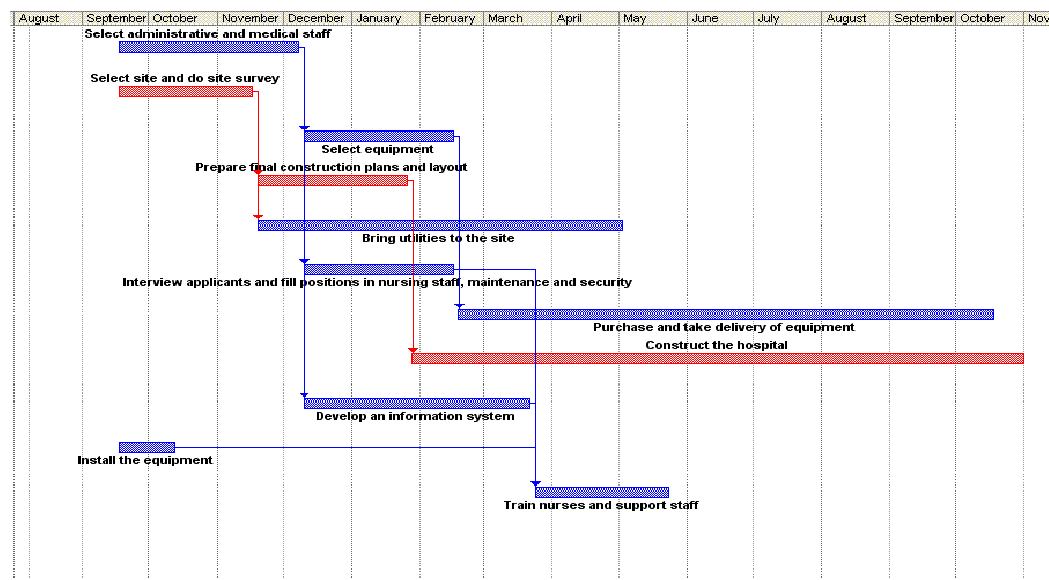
August | September | October | November | December | January | February | March | April | May | June | July | August | September | October | Nov

Select administrative and medical staff

Select site and do site survey

Select equipment

Prepare final construction plans and layout

Bring utilities to the site

Interview applicants and fill positions in nursing staff, maintenance and security

Purchase and take delivery of equipment

Construct the hospital

Develop an information system

Install the equipment

Train nurses and support staff